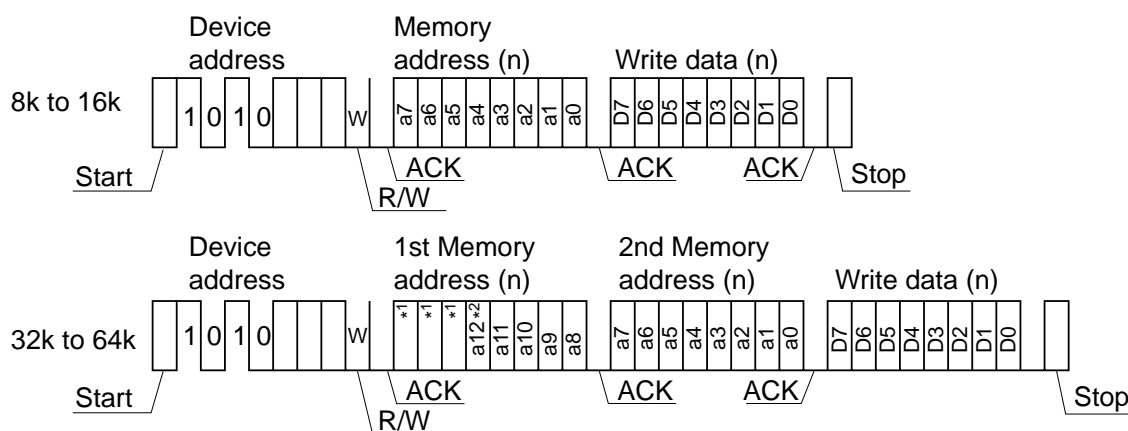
Device address

Memory address (n)

Write data (n)

8k to 16k

1 0 1 0

W

a7 a6 a5 a4 a3 a2 a1 a0

D7 D6 D5 D4 D3 D2 D1 D0

Start

ACK

ACK

ACK

Stop

R/W

Device address

1st Memory address (n)

2nd Memory address (n)

Write data (n)

32k to 64k

1 0 1 0

W

*1 *1 *1 a12*2 a11 a10 a9 a8

a7 a6 a5 a4 a3 a2 a1 a0

D7 D6 D5 D4 D3 D2 D1 D0

Start

ACK

ACK

ACK

Stop

R/W